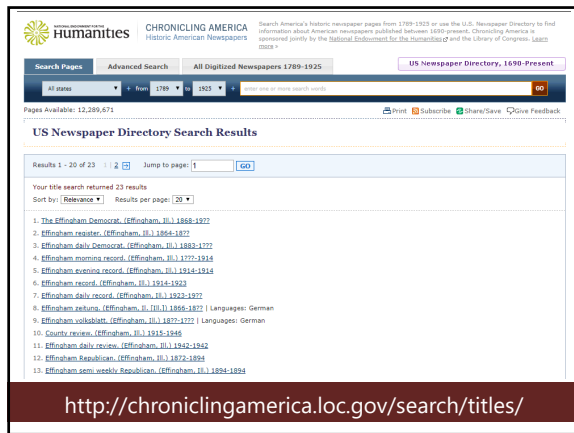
NATIONAL ENDOWMENT FOR THE Humanities

CHRONICLING AMERICA
Historic American Newspapers

Search America's historic newspaper pages from 1789-1925 or use the U.S. Newspaper Directory to find information about American newspapers published between 1690-present. Chronicling America is sponsored jointly by the National Endowment for the Humanities and the Library of Congress. Learn more »

Search Pages | Advanced Search | All Digitized Newspapers 1789-1925

US Newspaper Directory, 1690-Present

All states ▼ + from 1789 ▼ to 1925 ▼ + enter one or more search words GO

Pages Available: 12,289,671

Print Subscribe Share/Save Give Feedback

US Newspaper Directory Search Results

Results 1 - 20 of 23 | 2 → Jump to page: 1 GO

Your title search returned 23 results
Sort by: Relevance ▼ Results per page: 20 ▼

1. The Effingham Democrat. (Effingham, Ill.) 1868-19??
2. Effingham register. (Effingham, Ill.) 1864-18??
3. Effingham daily Democrat. (Effingham, Ill.) 1883-1???
4. Effingham morning record. (Effingham, Ill.) 1???-1914
5. Effingham evening record. (Effingham, Ill.) 1914-1914
6. Effingham record. (Effingham, Ill.) 1914-1923
7. Effingham daily record. (Effingham, Ill.) 1923-19??
8. Effingham zeitung. (Effingham, Il. [Ill.]) 1866-18?? | Languages: German
9. Effingham volksblatt. (Effingham, Ill.) 18??-1??? | Languages: German
10. County review. (Effingham, Ill.) 1915-1946
11. Effingham daily review. (Effingham, Ill.) 1942-1942
12. Effingham Republican. (Effingham, Ill.) 1872-1894
13. Effingham semi weekly Republican. (Effingham, Ill.) 1894-1894

http://chroniclingamerica.loc.gov/search/titles/